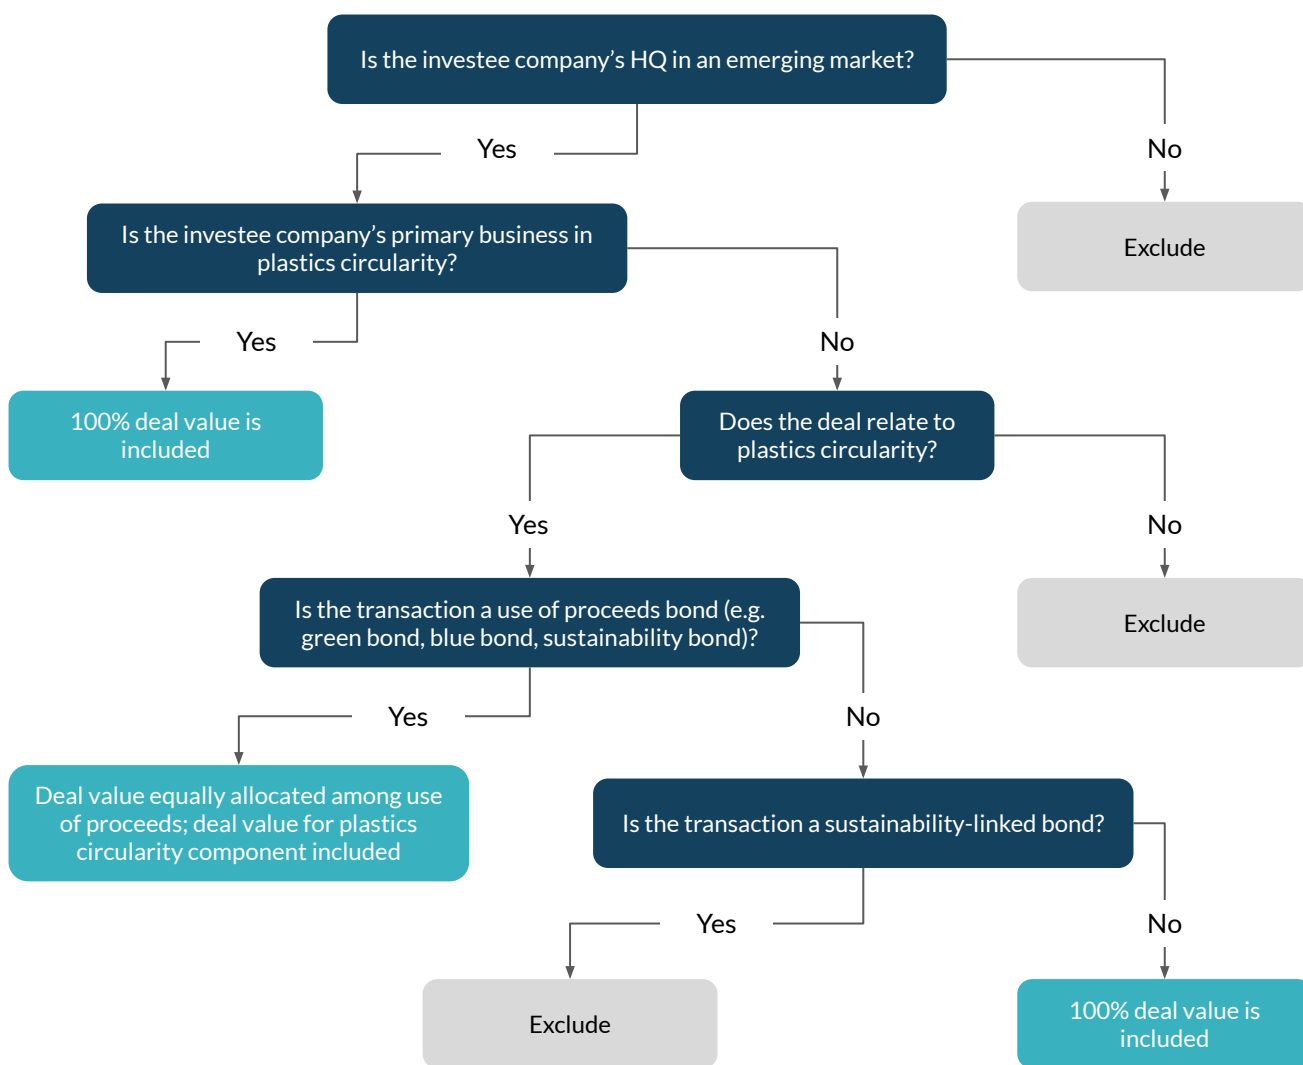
Is the investee company’s HQ in an emerging market?

Yes

No

Exclude

Is the investee company’s primary business in plastics circularity?

Yes

No

100% deal value is included

Does the deal relate to plastics circularity?

Yes

No

Exclude

Is the transaction a use of proceeds bond (e.g. green bond, blue bond, sustainability bond)?

Yes

No

Deal value equally allocated among use of proceeds; deal value for plastics circularity component included

Is the transaction a sustainability-linked bond?

Yes

No

Exclude

100% deal value is included